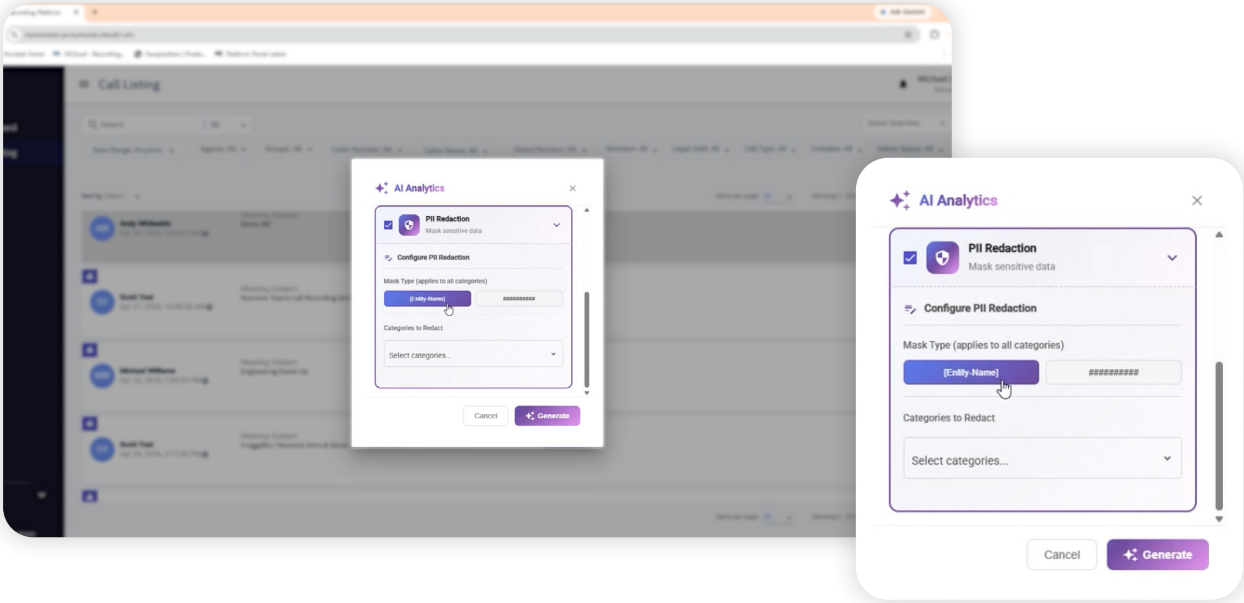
Call Listing

AI Analytics

PII Redaction
Mask sensitive data

Configure PII Redaction

Mask Type (applies to all categories)

[Entity-Name]

##########

Categories to Redact

Select categories...

Cancel

Generate

AI Analytics

PII Redaction
Mask sensitive data

Configure PII Redaction

Mask Type (applies to all categories)

[Entity-Name]

##########

Categories to Redact

Select categories...

Cancel

Generate